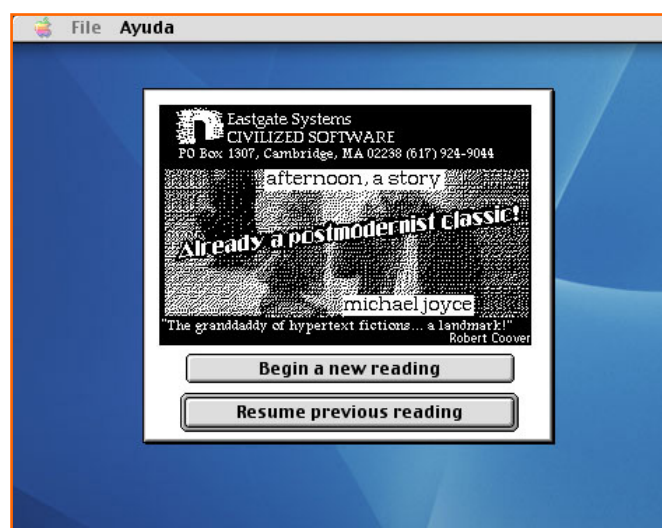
File Ayuda

Eastgate Systems
CIVILIZED SOFTWARE
PO Box 1307, Cambridge, MA 02238 (617) 924-9044

afternoon, a story

Already a postmodernist classic!

michael joyce

"The granddaddy of hypertext fictions... a landmark!"
Robert Coover

Begin a new reading

Resume previous reading